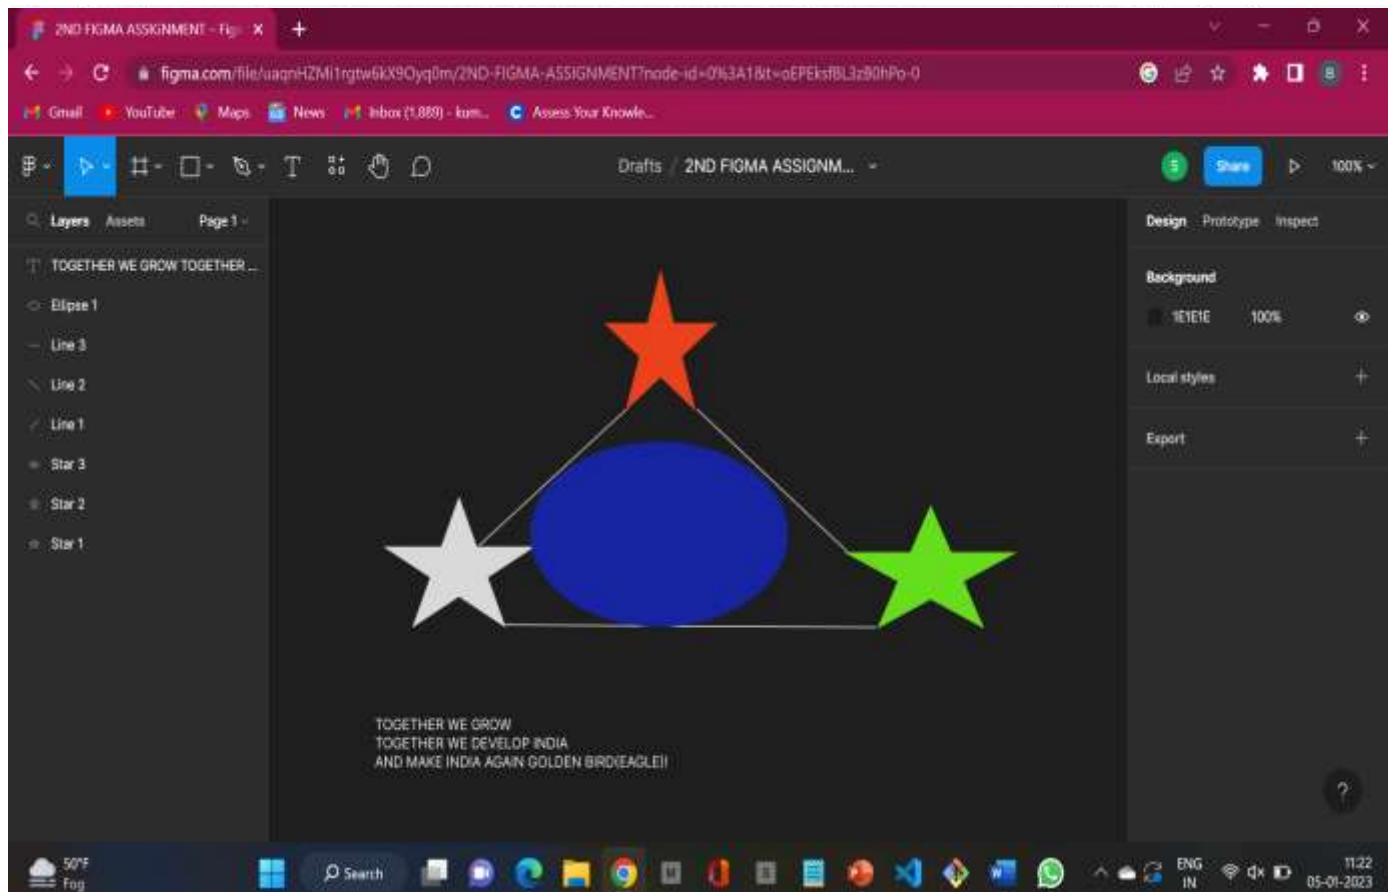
2ND FIGMA ASSIGNMENT - Fig ×
+
figma.com/file/uaqnHZMi1rgtw6kX9Oyq0m/2ND-FIGMA-ASSIGNMENT?node-id=0%3A1&t=oEPEksfBL3z80hPo-0
Gmail YouTube Maps News Inbox (1,889) - kum... Assess Your Knowle...

Drafts / 2ND FIGMA ASSIGNM...
Share
100%

Layers Assets Page 1
TOGETHER WE GROW TOGETHER ...
Ellipse 1
Line 3
Line 2
Line 1
Star 3
Star 2
Star 1

Design Prototype Inspect
Background
1E1E1E 100%
Local styles
Export

TOGETHER WE GROW
TOGETHER WE DEVELOP INDIA
AND MAKE INDIA AGAIN GOLDEN BIRD(EAGLE)!

?

50°F
Fog
Search
ENG
IN
11:22
05-01-2023